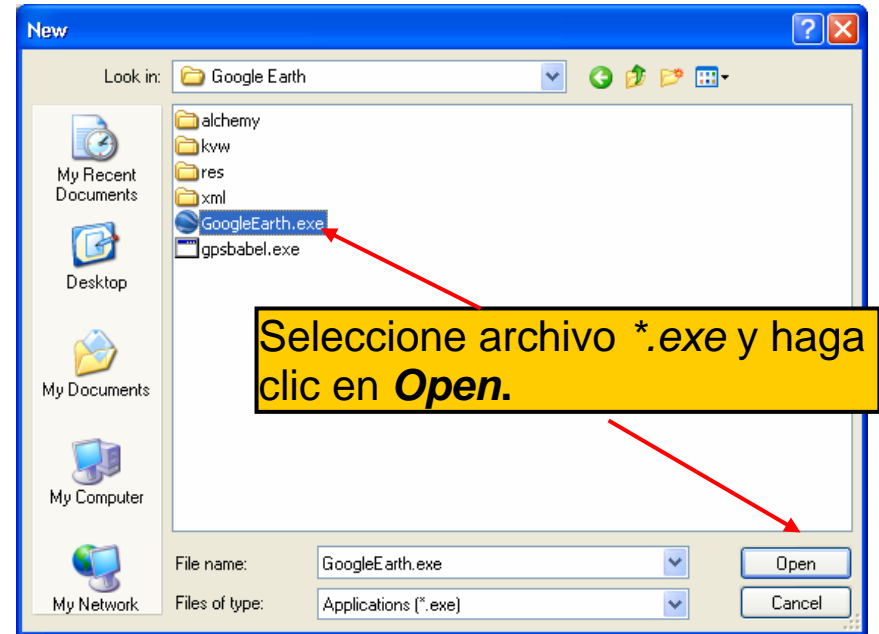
New

Look in: Google Earth

My Recent Documents

Desktop

My Documents

My Computer

My Network

alchemy
kvw
res
xml
GoogleEarth.exe
gpsbabel.exe

Seleccione archivo *.exe y haga clic en **Open**.

File name: GoogleEarth.exe
Files of type: Applications (*.exe)

Open
Cancel